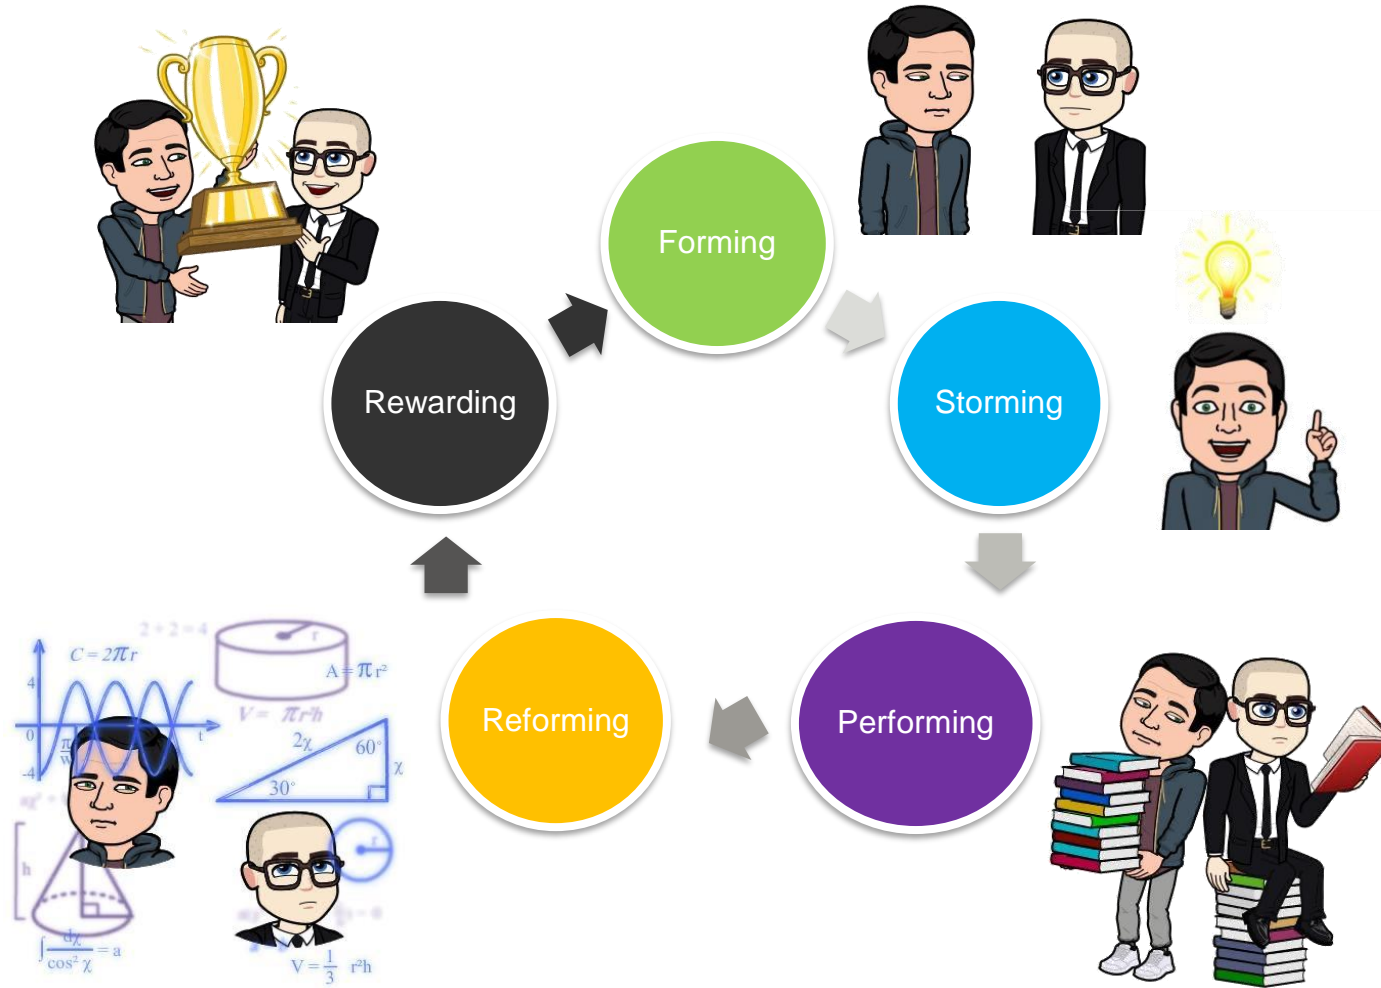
Forming

Storming

Performing

Reforming

Rewarding

$C = 2\pi r$

$2+2=4$

$A = \pi r^2$

$V = \pi r^2 h$

4

0

-4

$2\chi$

$60°$

$30°$

$\chi$

h

$\int \frac{d\chi}{\cos^2 \chi} = a$

$V = \frac{1}{3} r^2 h$